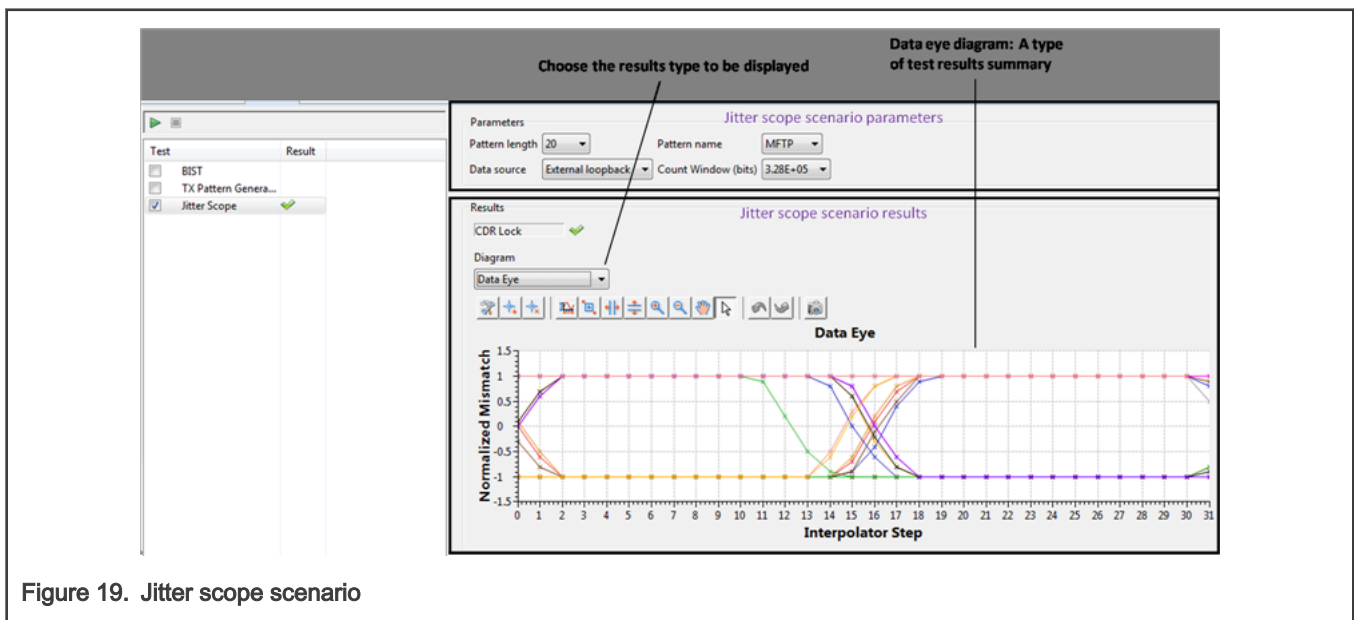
Data eye diagram: A type of test results summary

Choose the results type to be displayed

| Test | Result |
|---|---|
| BIST | |
| TX Pattern Genera... | |
| Jitter Scope | |

Parameters

Jitter scope scenario parameters

Pattern length 20

Pattern name MFTP

Data source External loopback

Count Window (bits) 3.28E+05

Results

Jitter scope scenario results

CDR Lock

Diagram

Data Eye

Data Eye

Normalized Mismatch

1.5
1
0.5
0
-0.5
-1
-1.5

0 1 2 3 4 5 6 7 8 9 10 11 12 13 14 15 16 17 18 19 20 21 22 23 24 25 26 27 28 29 30 31

Interpolator Step

Figure 19. Jitter scope scenario